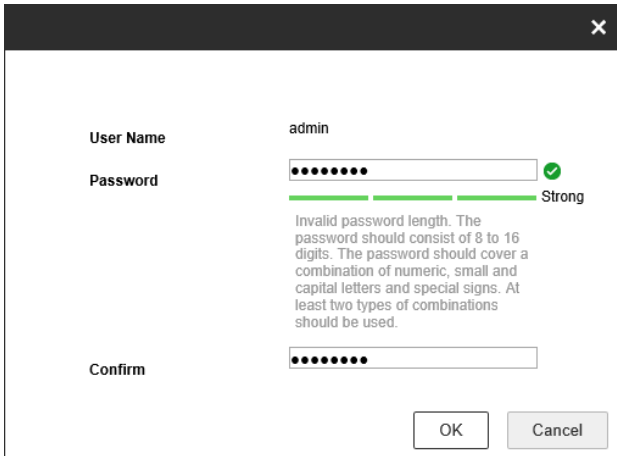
×

User Name
admin

Password
••••••••
Strong

Invalid password length. The password should consist of 8 to 16 digits. The password should cover a combination of numeric, small and capital letters and special signs. At least two types of combinations should be used.

Confirm
••••••••

OK
Cancel